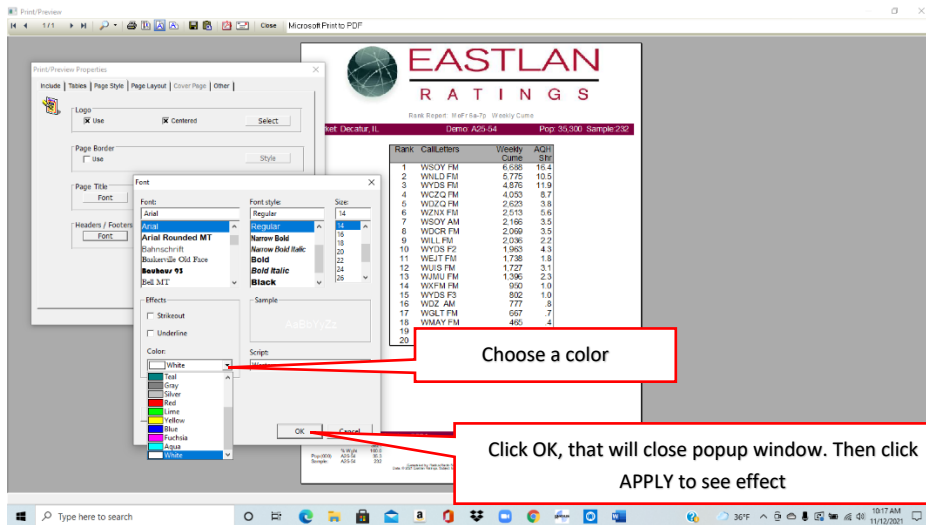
Print/Preview

1/1 Close Microsoft Print to PDF

Print/Preview Properties

Include | Tables | Page Style | Page Layout | Cover Page | Other

Logo
☒ Use ☒ Centered Select

Page Border
☐ Use Style

Page Title
Font

Headers / Footers
Font

Font

Font: Arial
Arial
Arial Rounded MT
Bahnschrift
Baskerville Old Face
Bauhaus 93
Bell MT

Font style: Regular
Regular
Narrow Bold
Narrow Bold Italic
Bold
Bold Italic
Black

Size: 14
14
16
18
20
22
24
26

Effects
☐ Strikeout
☐ Underline

Color:
White
Teal
Gray
Silver
Red
Lime
Yellow
Blue
Fuchsia
Aqua
White

Sample
AaBbYyZz

Script:

OK Cancel

EASTLAN
RATINGS

Rank Report: MoFr 6a-7p Weekly Cume

ket: Decatur, IL Demo: A25-54 Pop: 35,300 Sample:232

| Rank | CallLetters | Weekly Cume | AQH Shr |
|---|---|---|---|
| 1 | WSOY FM | 6,588 | 16.4 |
| 2 | WNLD FM | 5,775 | 10.5 |
| 3 | WYDS FM | 4,876 | 11.9 |
| 4 | WCZQ FM | 4,053 | 8.7 |
| 5 | WDZQ FM | 2,623 | 3.8 |
| 6 | WZNX FM | 2,513 | 5.6 |
| 7 | WSOY AM | 2,166 | 3.5 |
| 8 | WDCR FM | 2,069 | 3.5 |
| 9 | WILL FM | 2,036 | 2.2 |
| 10 | WYDS F2 | 1,963 | 4.3 |
| 11 | WEJT FM | 1,738 | 1.8 |
| 12 | WUIS FM | 1,727 | 3.1 |
| 13 | WJMU FM | 1,396 | 2.3 |
| 14 | WXFM FM | 950 | 1.0 |
| 15 | WYDS F3 | 802 | 1.0 |
| 16 | WDZ AM | 777 | .8 |
| 17 | WGLT FM | 667 | .7 |
| 18 | WMAY FM | 465 | .4 |
| 19 | | | |
| 20 | | | |

Choose a color

Click OK, that will close popup window. Then click APPLY to see effect

Type here to search

36°F 10:17 AM 11/12/2021